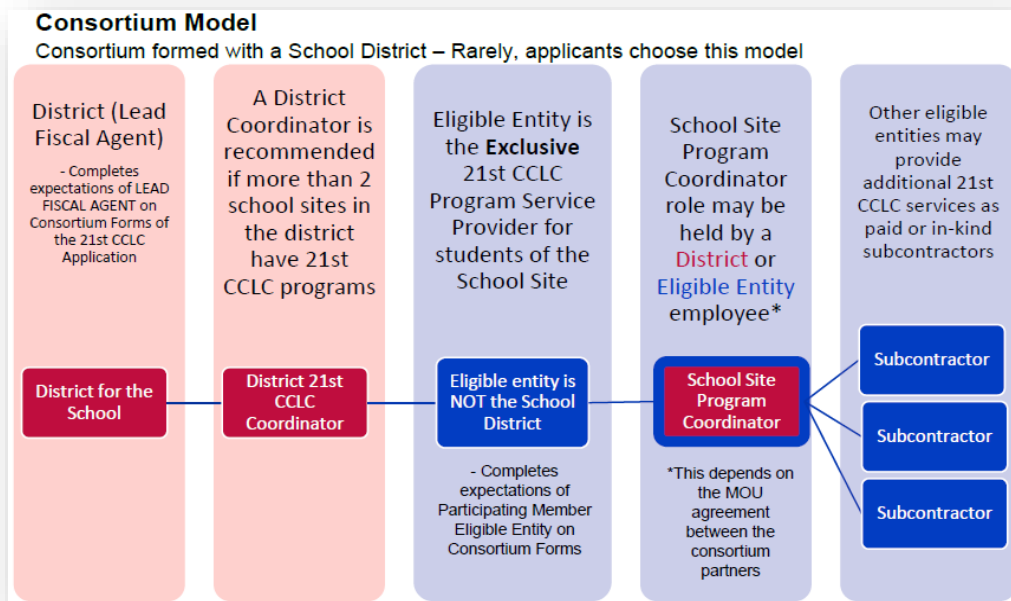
Consortium Model

Consortium formed with a School District – Rarely, applicants choose this model

District (Lead Fiscal Agent)

- Completes expectations of LEAD FISCAL AGENT on Consortium Forms of the 21st CCLC Application

District for the School

A District Coordinator is recommended if more than 2 school sites in the district have 21st CCLC programs

District 21st CCLC Coordinator

Eligible Entity is the Exclusive 21st CCLC Program Service Provider for students of the School Site

Eligible entity is NOT the School District

- Completes expectations of Participating Member Eligible Entity on Consortium Forms

School Site Program Coordinator role may be held by a District or Eligible Entity employee*

School Site Program Coordinator

*This depends on the MOU agreement between the consortium partners

Other eligible entities may provide additional 21st CCLC services as paid or in-kind subcontractors

Subcontractor

Subcontractor

Subcontractor